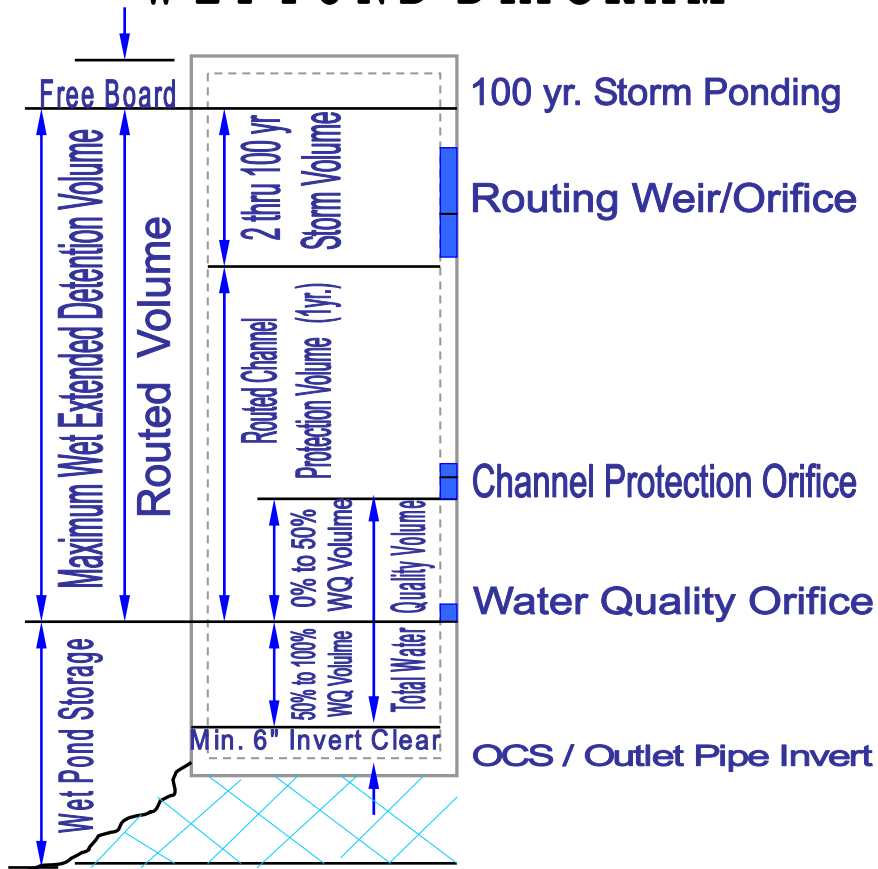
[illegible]

Free Board

100 yr. Storm Ponding

Maximum Wet Extended Detention Volume

Routed Volume

2 thru 100 yr Storm Volume

Routing Weir/Orifice

Routed Channel Protection Volume (1yr.)

Channel Protection Orifice

0% to 50% WQ Volume

Total Water Quality Volume

Water Quality Orifice

Wet Pond Storage

50% to 100% WQ Volume

Min. 6" Invert Clear

OCS / Outlet Pipe Invert